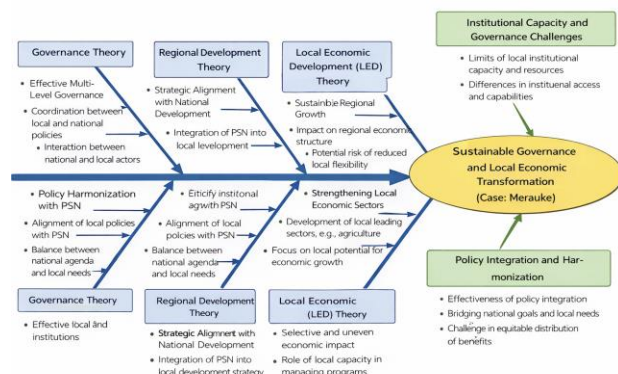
Governance Theory

• Effective Multi-Level Governance
• Coordination between local and national policies
• Interation between national and local actors

Regional Development Theory

• Strategic Alignment with National Development
• Integration of PSN into local levelopment

Local Economic Development (LED) Theory

• Sustainbje Regional Growth
• Impact on regional economic structure
• Potential risk of reduced local flexibility

Institutional Capacity and Governance Challenges

• Limits of local institutional capacity and resources
• Differences in instituenal access and capabilities

• Policy Harmonization with PSN
• Alignment of local policies with PSN
• Balance between national agenda and local needs

• Eiticify institonal agwith PSN
• Alignment of local policies with PSN
• Balance between national agenda and local needs

• Strengthening Local Economic Sectors
• Development of local leading sectors, e.g., agriculture
• Focus on local potential for economic growth

Sustainable Governance and Local Economic Transformation (Case: Merauke)

Policy Integration and Harmonization

• Effectiveness of policy integration
• Bridging national goals and local needs
• Challenge in equitable distribution of benefits

Governance Theory

• Effective local ånd institutions

Regional Development Theory

• Strategic Alignmernt with National Development
• Integration of PSN into local development strategy

Local Economic (LED) Theory

• Selective and uneven economic impact
• Role of local capacity in managing programs